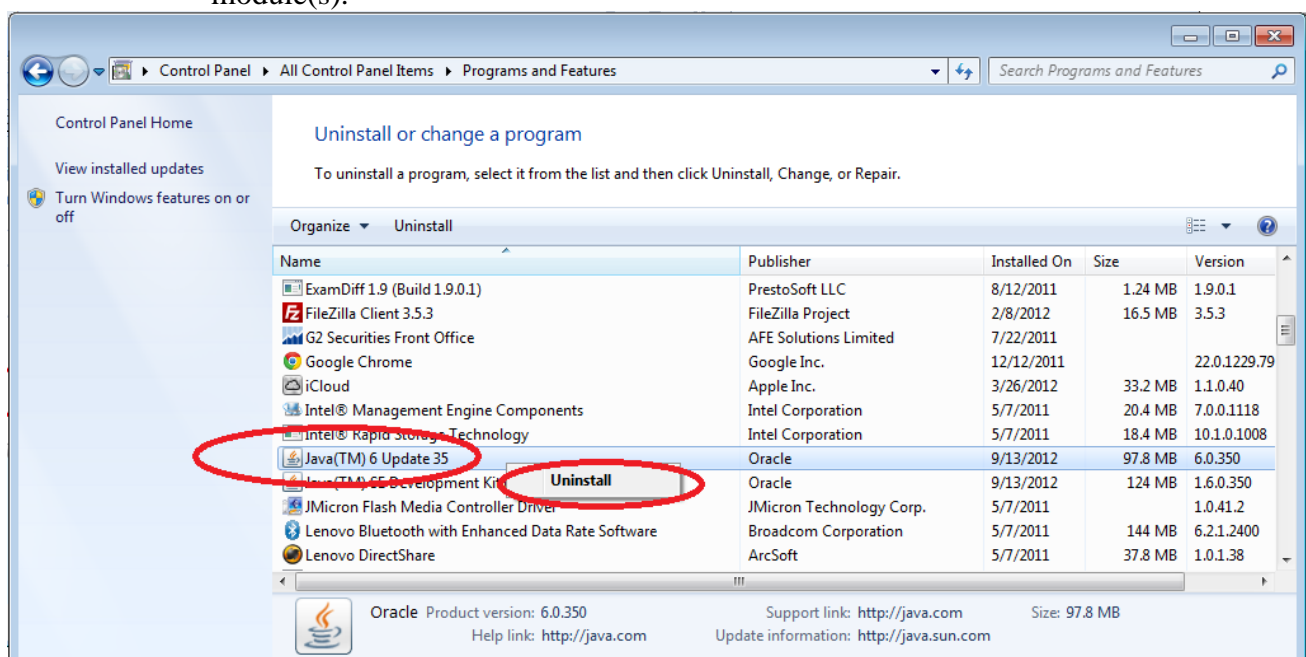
Control Panel ▸ All Control Panel Items ▸ Programs and Features

Search Programs and Features

Control Panel Home

View installed updates

Turn Windows features on or off

Uninstall or change a program

To uninstall a program, select it from the list and then click Uninstall, Change, or Repair.

Organize ▾ Uninstall

| Name | Publisher | Installed On | Size | Version |
|---|---|---|---|---|
| ExamDiff 1.9 (Build 1.9.0.1) | PrestoSoft LLC | 8/12/2011 | 1.24 MB | 1.9.0.1 |
| FileZilla Client 3.5.3 | FileZilla Project | 2/8/2012 | 16.5 MB | 3.5.3 |
| G2 Securities Front Office | AFE Solutions Limited | 7/22/2011 | | |
| Google Chrome | Google Inc. | 12/12/2011 | | 22.0.1229.79 |
| iCloud | Apple Inc. | 3/26/2012 | 33.2 MB | 1.1.0.40 |
| Intel® Management Engine Components | Intel Corporation | 5/7/2011 | 20.4 MB | 7.0.0.1118 |
| Intel® Rapid Storage Technology | Intel Corporation | 5/7/2011 | 18.4 MB | 10.1.0.1008 |
| Java(TM) 6 Update 35 | Oracle | 9/13/2012 | 97.8 MB | 6.0.350 |
| Java(TM) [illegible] Development Kit | Oracle | 9/13/2012 | 124 MB | 1.6.0.350 |
| JMicron Flash Media Controller Driver | JMicron Technology Corp. | 5/7/2011 | | 1.0.41.2 |
| Lenovo Bluetooth with Enhanced Data Rate Software | Broadcom Corporation | 5/7/2011 | 144 MB | 6.2.1.2400 |
| Lenovo DirectShare | ArcSoft | 5/7/2011 | 37.8 MB | 1.0.1.38 |

Uninstall

Oracle Product version: 6.0.350 Support link: http://java.com Size: 97.8 MB
Help link: http://java.com Update information: http://java.sun.com